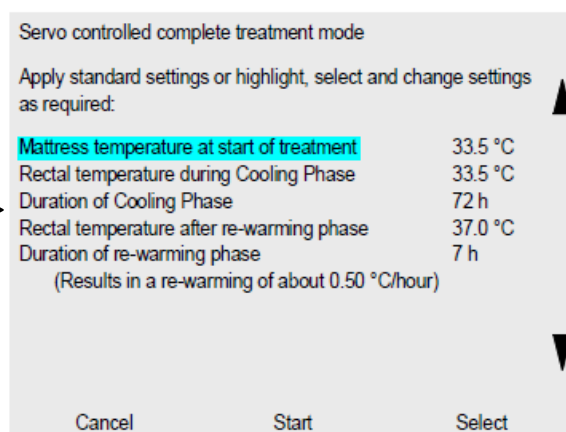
Servo controlled complete treatment mode

Apply standard settings or highlight, select and change settings as required:

| | |
|---|---|
| Mattress temperature at start of treatment | 33.5 °C |
| Rectal temperature during Cooling Phase | 33.5 °C |
| Duration of Cooling Phase | 72 h |
| Rectal temperature after re-warming phase | 37.0 °C |
| Duration of re-warming phase | 7 h |

(Results in a re-warming of about 0.50 °C/hour)

Cancel Start Select